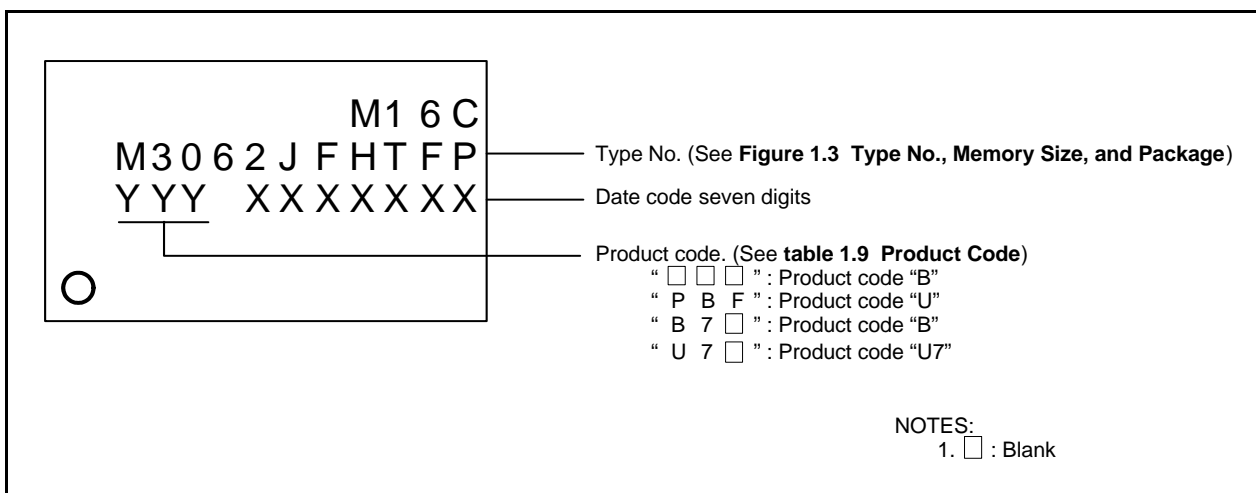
M1 6C
M3062JFHTFP
YYY XXXXXXX

Type No. (See **Figure 1.3 Type No., Memory Size, and Package**)

Date code seven digits

Product code. (See **table 1.9 Product Code**)
" □ □ □ " : Product code "B"
" P B F " : Product code "U"
" B 7 □ " : Product code "B"
" U 7 □ " : Product code "U7"

NOTES:
1. □ : Blank